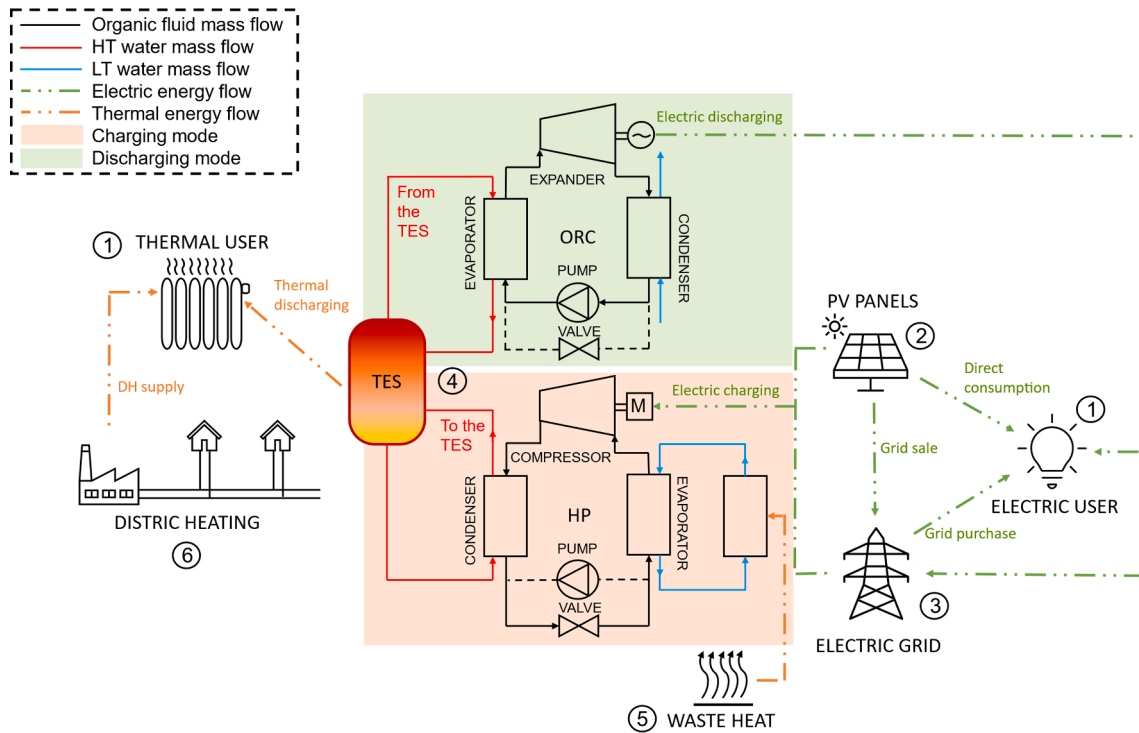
Organic fluid mass flow
HT water mass flow
LT water mass flow
Electric energy flow
Thermal energy flow
Charging mode
Discharging mode

Electric discharging
EXPANDER
From the TES
EVAPORATOR
ORC
CONDENSER
PUMP
VALVE

① THERMAL USER
Thermal discharging
DH supply
TES
④

PV PANELS
②
Direct consumption
①
ELECTRIC USER
Grid sale
Grid purchase
③
ELECTRIC GRID

Electric charging
M
To the TES
COMPRESSOR
CONDENSER
HP
EVAPORATOR
PUMP
VALVE

DISTRIC HEATING
⑥

⑤ WASTE HEAT